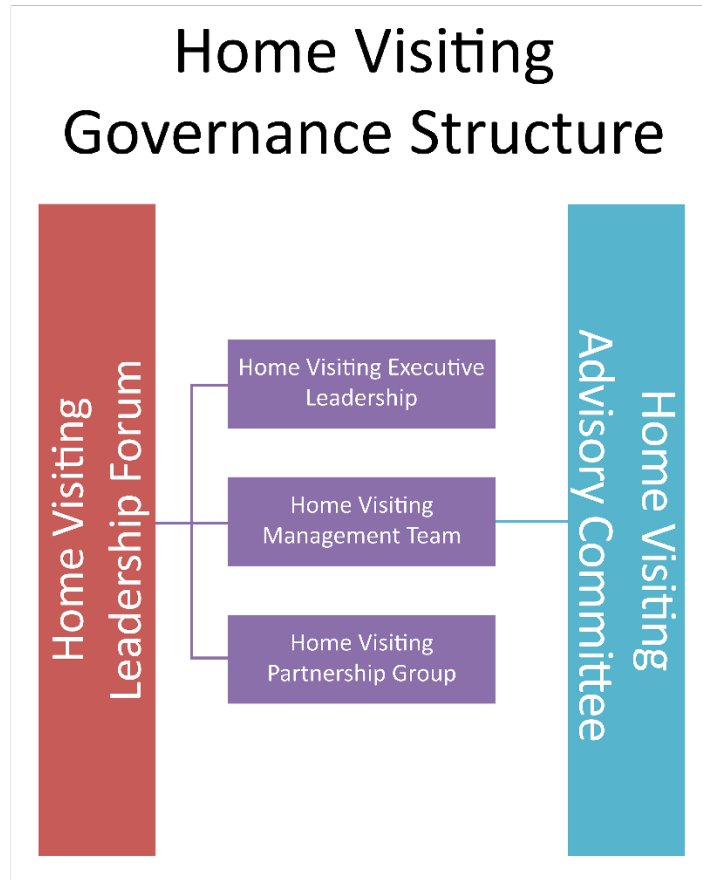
Home Visiting Governance Structure

Home Visiting Leadership Forum

Home Visiting Executive Leadership

Home Visiting Management Team

Home Visiting Partnership Group

Home Visiting Advisory Committee